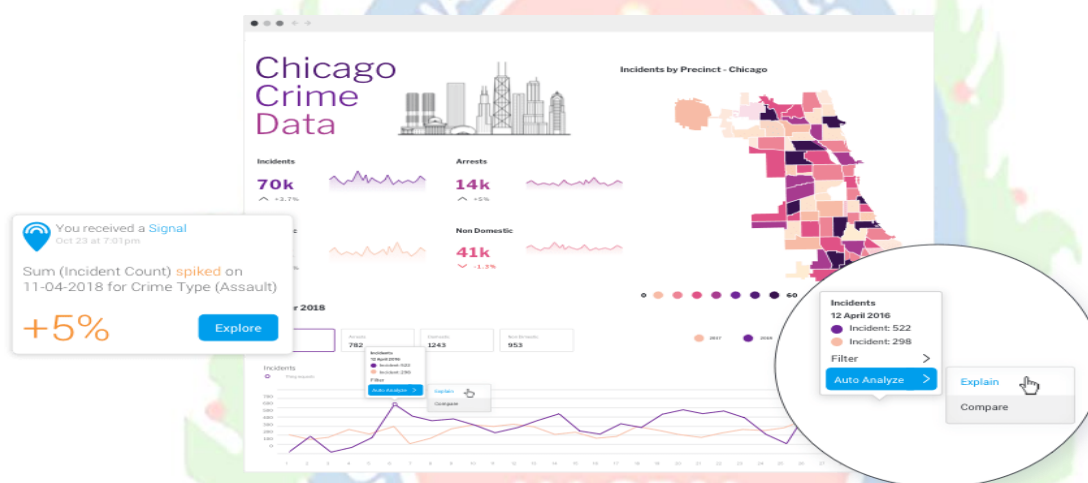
Chicago Crime Data

Incidents by Precinct - Chicago

Incidents
70k
+2.7%

Arrests
14k
+5%

Non Domestic
41k
-1.3%

You received a Signal
Oct 23 at 7:01pm

Sum (Incident Count) spiked on 11-04-2018 for Crime Type (Assault)

+5%

Explore

r 2018

782
1243
953

Incidents

Incidents
12 April 2016
Incident: 522
Incident: 298
Filter
Auto Analyze
Explain
Compare

0 60

2017 2018

Incidents
12 April 2016
Incident: 522
Incident: 298
Filter
Auto Analyze
Explain
Compare

700
600
500
400
300
200
100
0

1 2 3 4 5 6 7 8 9 10 11 12 13 14 15 16 17 18 19 20 21 22 23 24 25 26 27